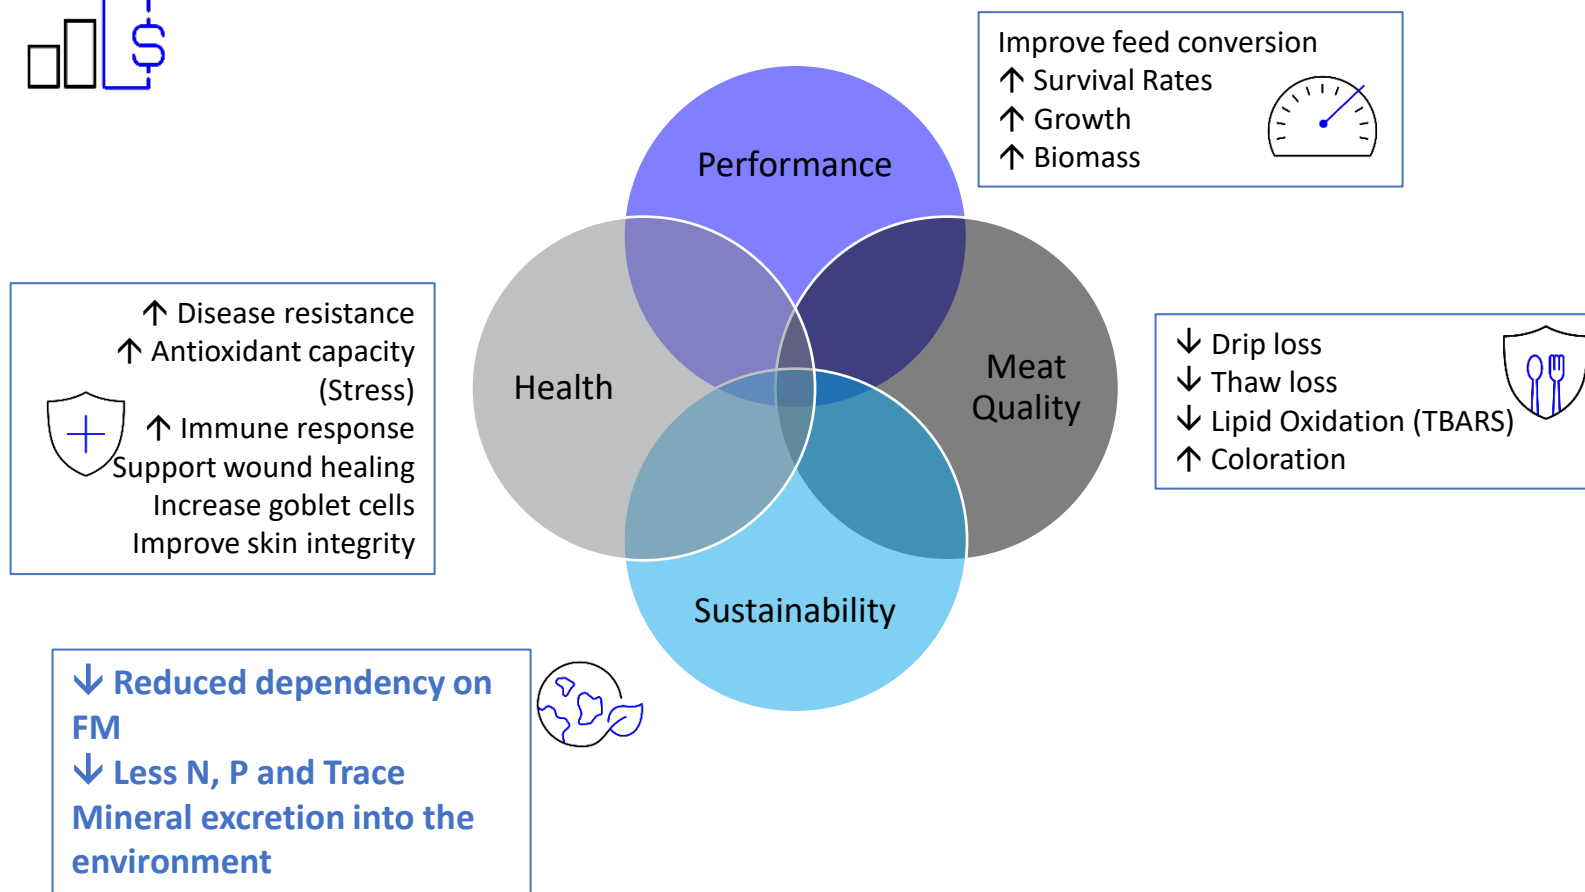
Improve feed conversion
↑ Survival Rates
↑ Growth
↑ Biomass

Performance

Health

Meat Quality

Sustainability

↑ Disease resistance
↑ Antioxidant capacity (Stress)
↑ Immune response
Support wound healing
Increase goblet cells
Improve skin integrity

↓ Drip loss
↓ Thaw loss
↓ Lipid Oxidation (TBARS)
↑ Coloration

↓ Reduced dependency on FM
↓ Less N, P and Trace Mineral excretion into the environment